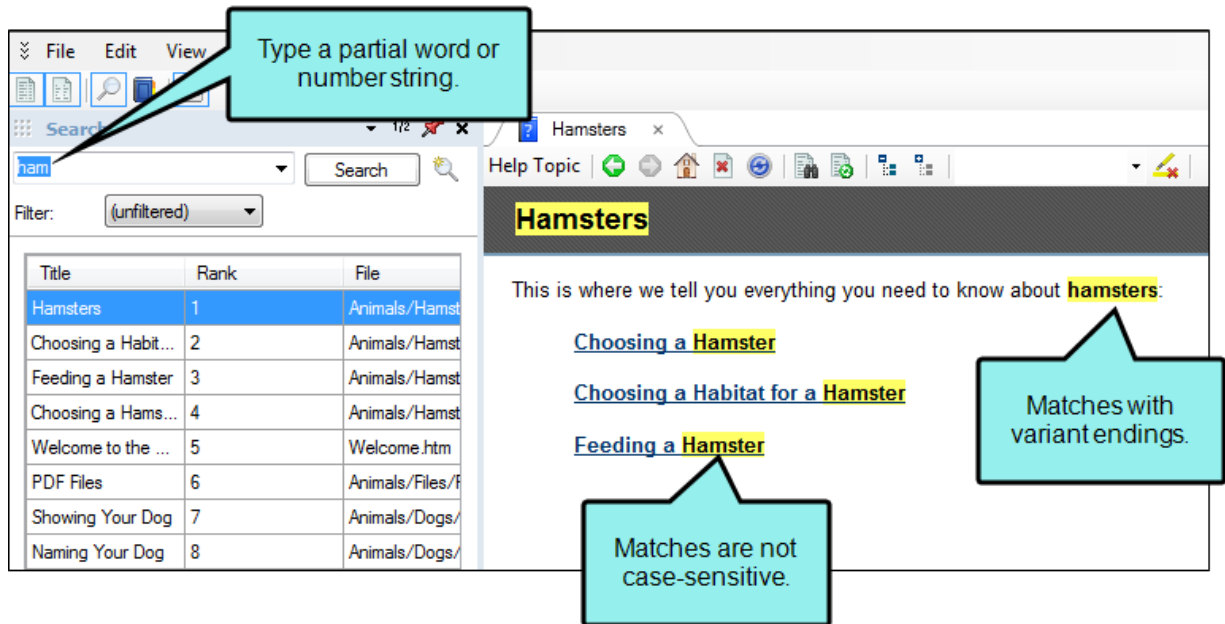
File Edit View

Type a partial word or number string.

Search

ham

Search

Filter: (unfiltered)

| Title | Rank | File |
|---|---|---|
| Hamsters | 1 | Animals/Hamst |
| Choosing a Habit... | 2 | Animals/Hamst |
| Feeding a Hamster | 3 | Animals/Hamst |
| Choosing a Hams... | 4 | Animals/Hamst |
| Welcome to the ... | 5 | Welcome.htm |
| PDF Files | 6 | Animals/Files/F |
| Showing Your Dog | 7 | Animals/Dogs/ |
| Naming Your Dog | 8 | Animals/Dogs/ |

Hamsters ×

Help Topic

Hamsters

This is where we tell you everything you need to know about hamsters:

Choosing a Hamster

Choosing a Habitat for a Hamster

Feeding a Hamster

Matches with variant endings.

Matches are not case-sensitive.